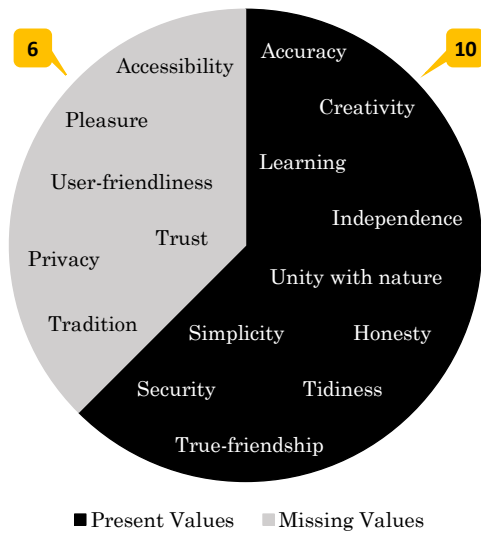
6

Accessibility
Pleasure
User-friendliness
Trust
Privacy
Tradition

10

Accuracy
Creativity
Learning
Independence
Unity with nature
Simplicity
Honesty
Security
Tidiness
True-friendship

Present Values  Missing Values